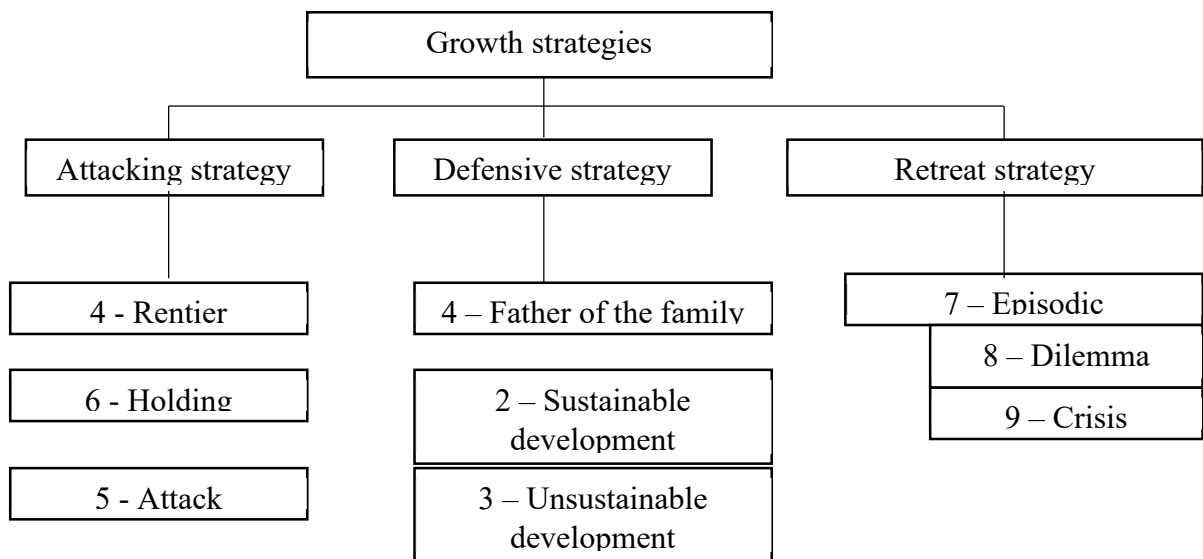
Growth strategies

Attacking strategy

Defensive strategy

Retreat strategy

4 - Rentier

6 - Holding

5 - Attack

4 – Father of the family

2 – Sustainable development

3 – Unsustainable development

7 – Episodic

8 – Dilemma

9 – Crisis